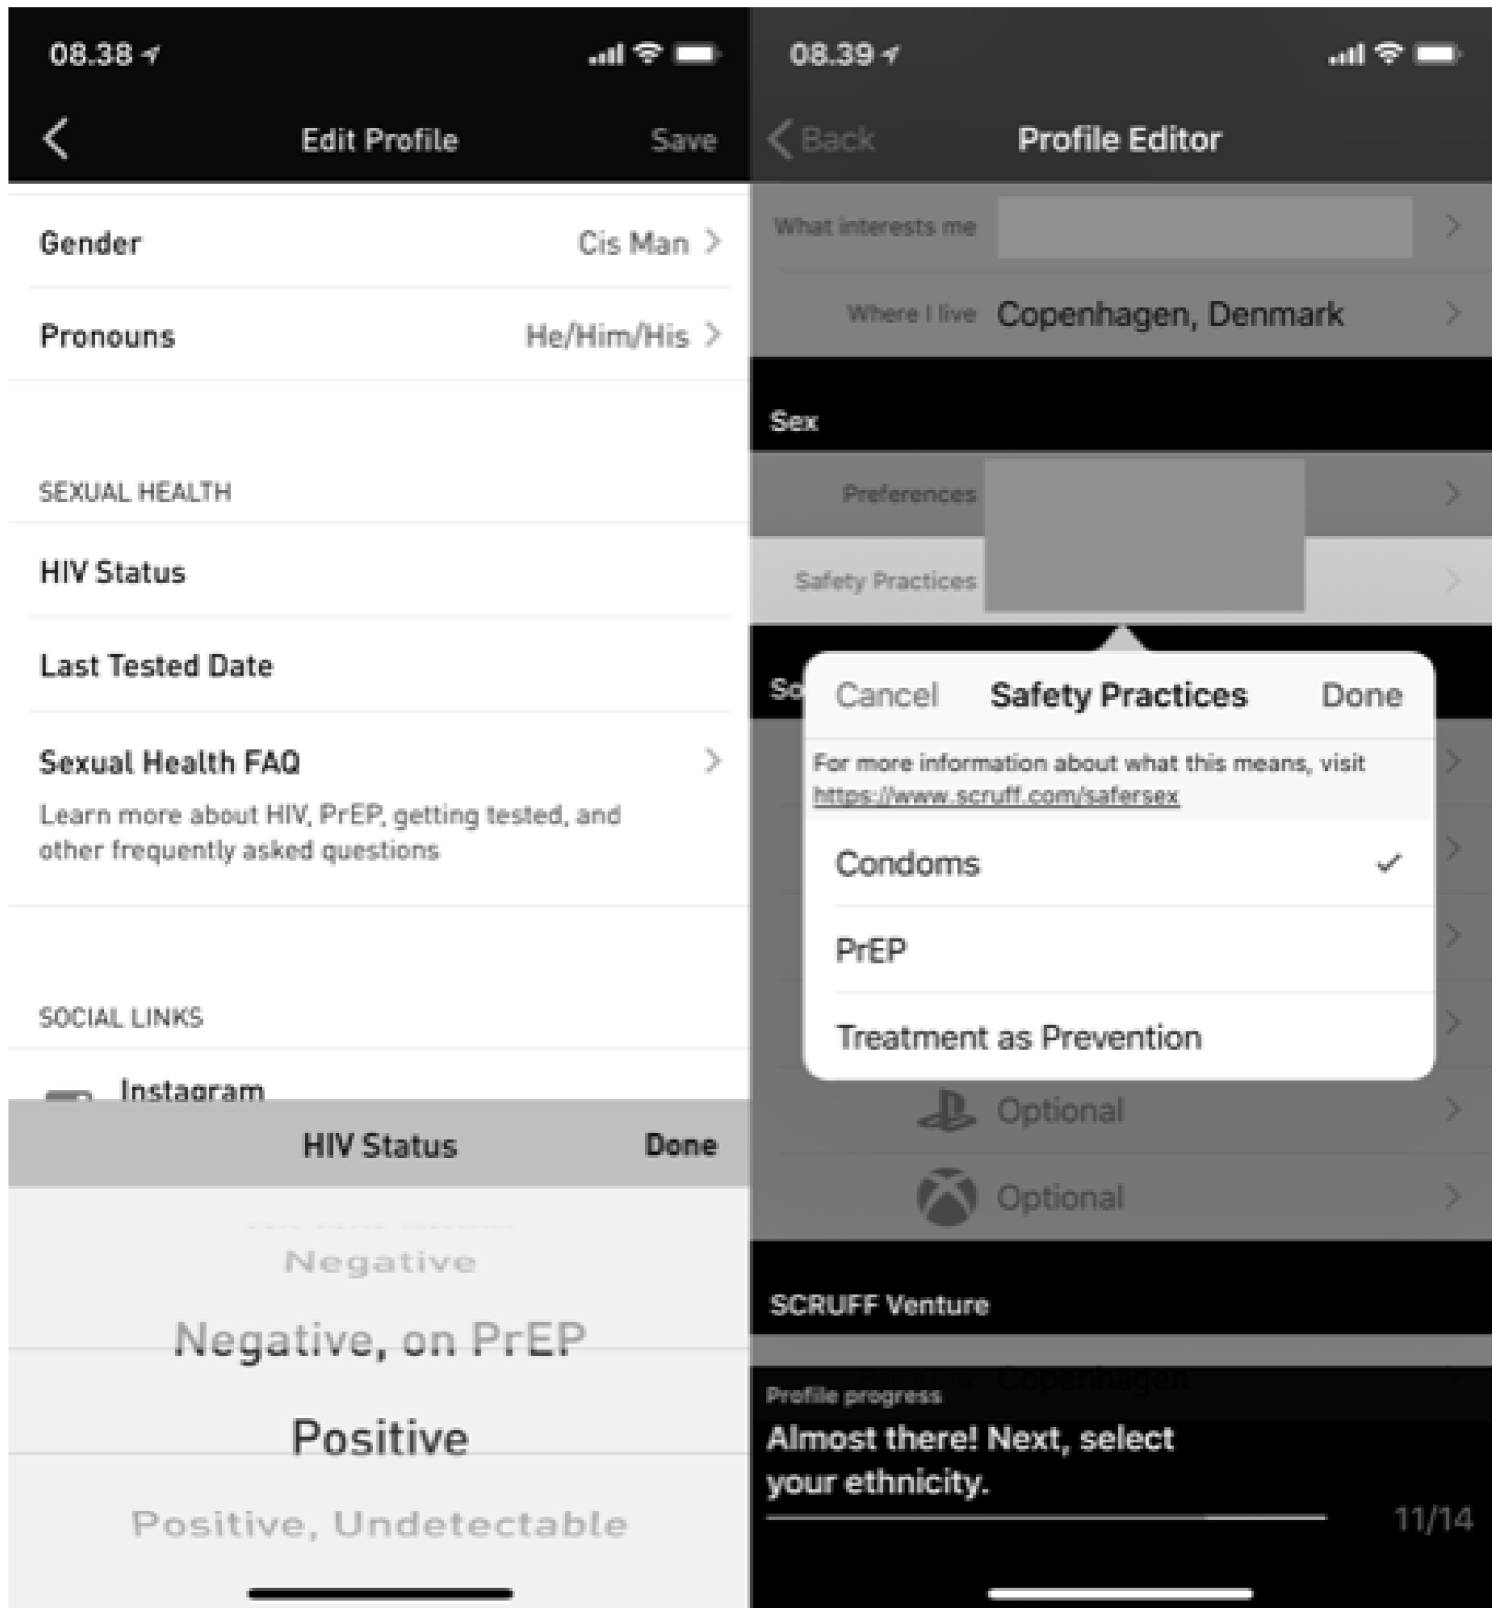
08.38

Edit Profile Save

Gender Cis Man

Pronouns He/Him/His

SEXUAL HEALTH

HIV Status

Last Tested Date

Sexual Health FAQ

Learn more about HIV, PrEP, getting tested, and other frequently asked questions

SOCIAL LINKS

Instagram

HIV Status Done

Negative

Negative, on PrEP

Positive

Positive, Undetectable

08.39

Back Profile Editor

What interests me

Where I live Copenhagen, Denmark

Sex

Preferences

Safety Practices

So

Cancel Safety Practices Done

For more information about what this means, visit https://www.scruff.com/safersex

Condoms ✓

PrEP

Treatment as Prevention

Optional

Optional

SCRUFF Venture

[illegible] Copenhagen

Profile progress

Almost there! Next, select your ethnicity.

11/14